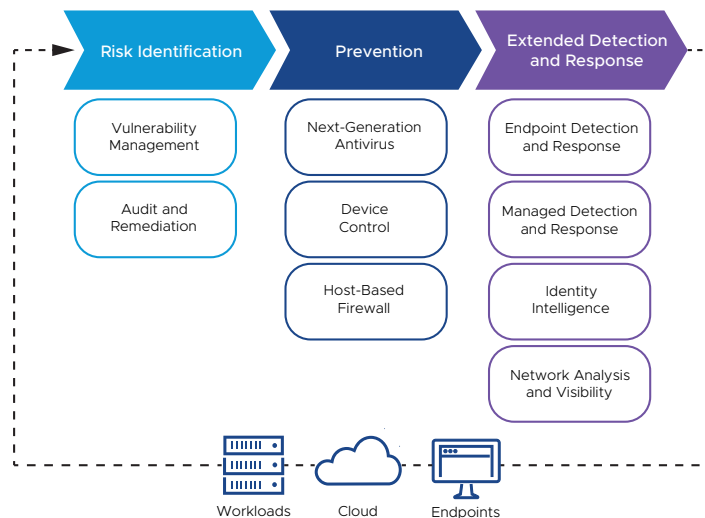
Risk Identification

Vulnerability Management

Audit and Remediation

Prevention

Next-Generation Antivirus

Device Control

Host-Based Firewall

Extended Detection and Response

Endpoint Detection and Response

Managed Detection and Response

Identity Intelligence

Network Analysis and Visibility

Workloads

Cloud

Endpoints